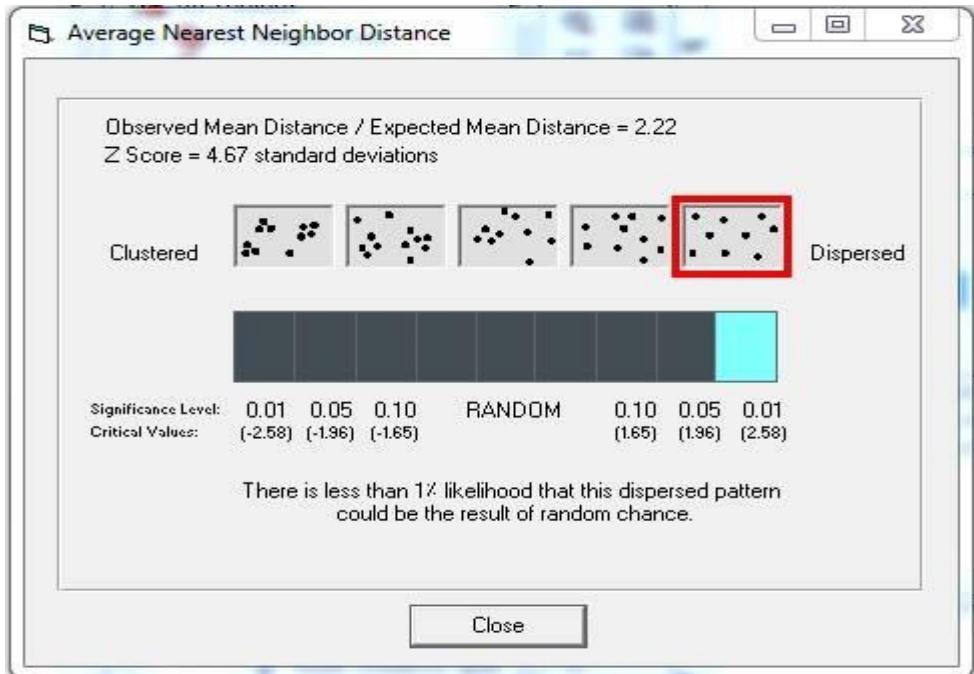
Average Nearest Neighbor Distance

Observed Mean Distance / Expected Mean Distance = 2.22
Z Score = 4.67 standard deviations

Clustered

Dispersed

Significance Level: 0.01 0.05 0.10 RANDOM 0.10 0.05 0.01
Critical Values: (-2.58) (-1.96) (-1.65) (1.65) (1.96) (2.58)

There is less than 1% likelihood that this dispersed pattern could be the result of random chance.

Close